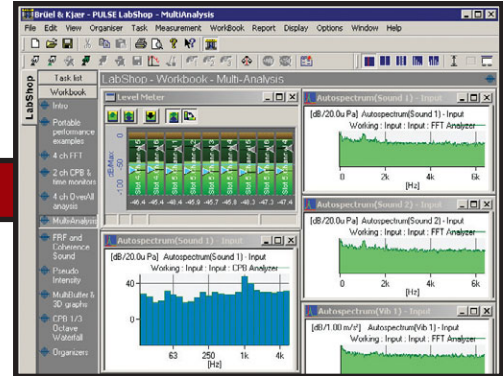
Brüel & Kjær - PULSE LabShop - MultiAnalysis

File Edit View Organiser Task Measurement WorkBook Report Display Options Window Help

LabShop

Task list

Workbook

Intro

Portable performance examples

4 ch FFT

2 ch CPB & time monitors

4 ch OverAll analysis

MultiAnalysis

FRF and Coherence Sound

Pseudo Intensity

MultiBuffer & 3D graphs

CPB 1/3 Octave Waterfall

Organizers

LabShop - Workbook - Multi-Analysis

Level Meter

dB/Max

-50

-100

-46.4 -46.4 -45.6 -46.9 -46.3 -46.4 -47.3 -47.4 -46.4

Autospectrum(Sound 1) - Input

[dB/20.0u Pa] Autospectrum(Sound 1) - Input

Working : Input : Input : CPB Analyzer

40

20

0

63 250 1k 4k

[Hz]

Autospectrum(Sound 1) - Input

[dB/20.0u Pa] Autospectrum(Sound 1) - Input

Working : Input : Input : FFT Analyzer

0 2k 4k 6k

[Hz]

Autospectrum(Sound 2) - Input

[dB/20.0u Pa] Autospectrum(Sound 2) - Input

Working : Input : Input : FFT Analyzer

0 2k 4k 6k

[Hz]

Autospectrum(Vib 1) - Input

[dB/1.00 m/s²] Autospectrum(Vib 1) - Input

Working : Input : Input : FFT Analyzer